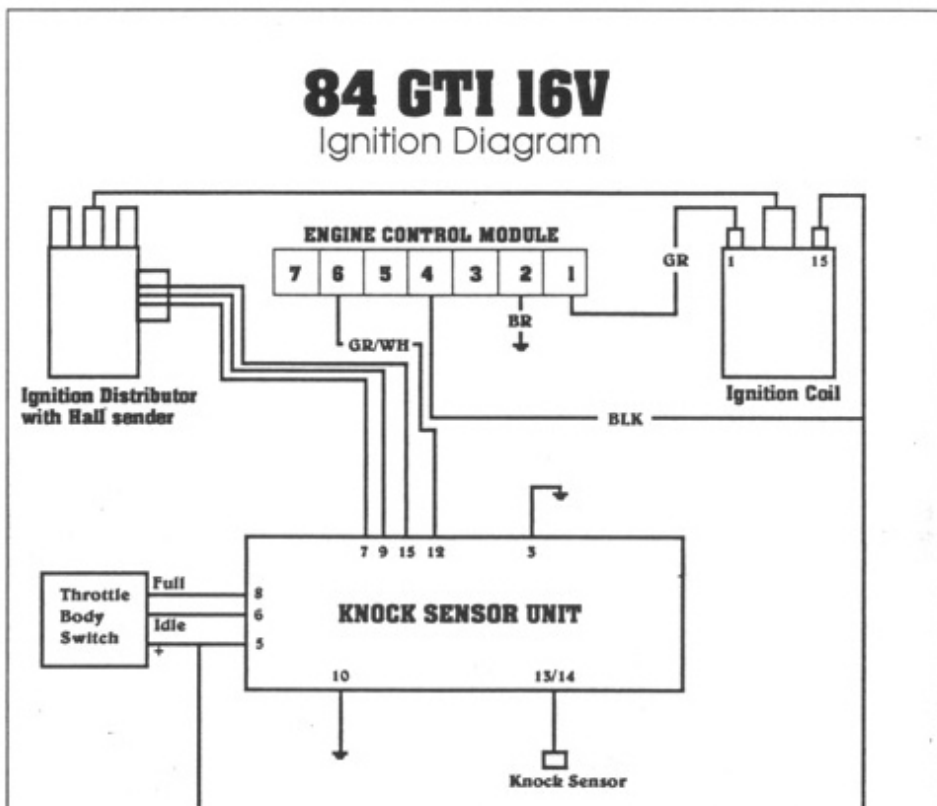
84 GTI 16V
Ignition Diagram

ENGINE CONTROL MODULE

| 7 | 6 | 5 | 4 | 3 | 2 | 1 |
|---|---|---|---|---|---|---|

GR
1
15
BR
GR/WH
Ignition Distributor with Hall sender
Ignition Coil
BLK

7 9 15 12
3
Throttle Body Switch
Full
Idle
+
8
6
5
KNOCK SENSOR UNIT
10
13/14
Knock Sensor